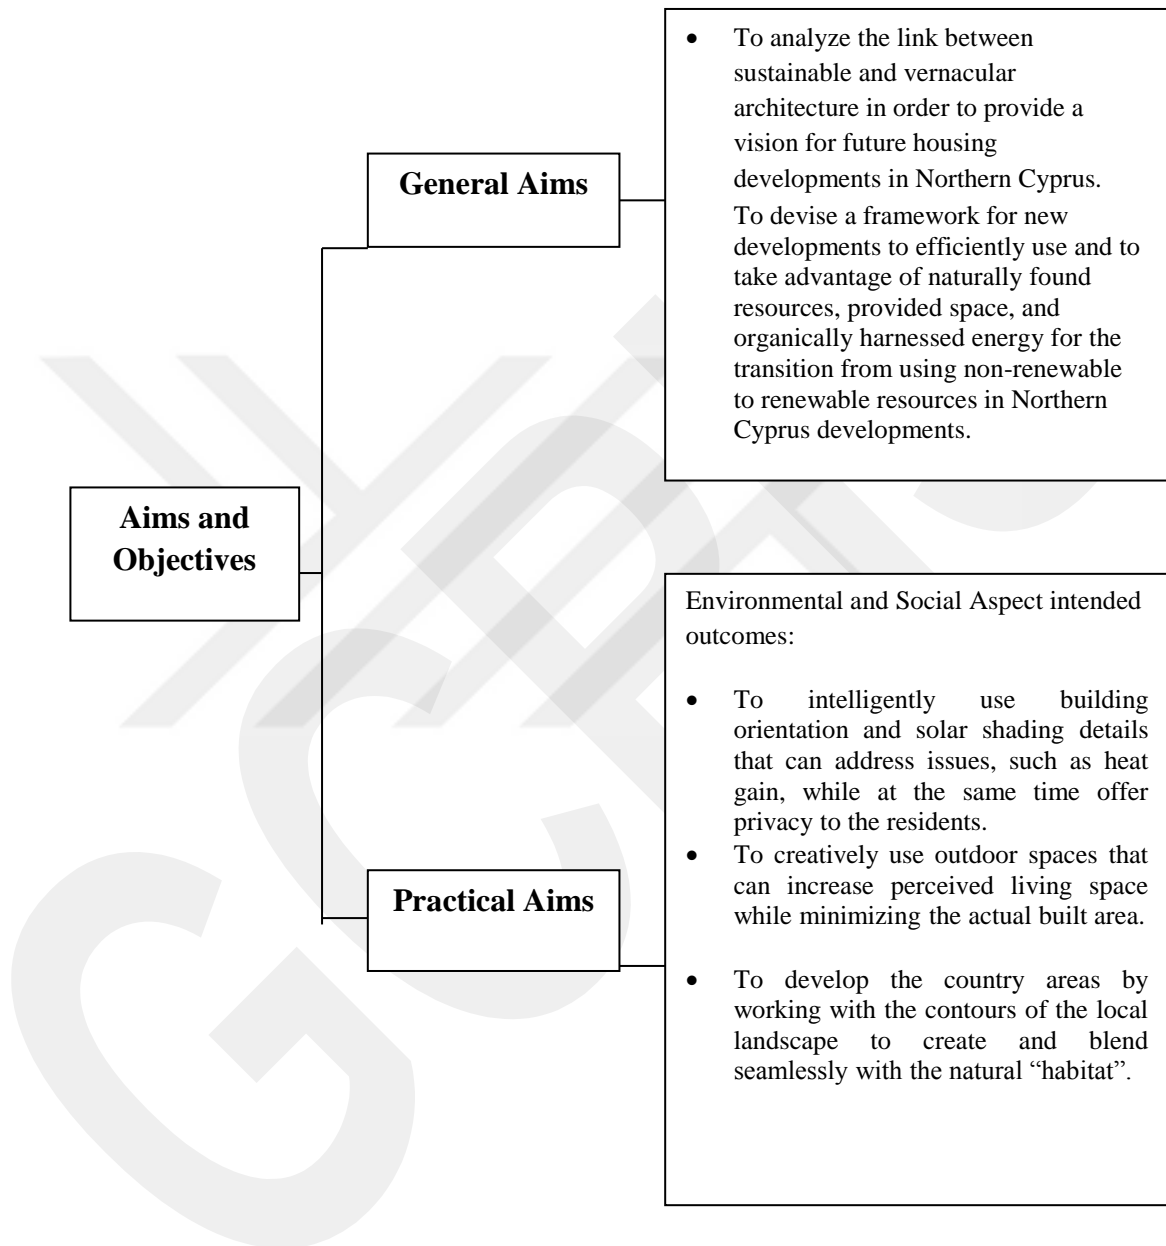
Aims and Objectives

General Aims

- To analyze the link between sustainable and vernacular architecture in order to provide a vision for future housing developments in Northern Cyprus.

To devise a framework for new developments to efficiently use and to take advantage of naturally found resources, provided space, and organically harnessed energy for the transition from using non-renewable to renewable resources in Northern Cyprus developments.

Practical Aims

Environmental and Social Aspect intended outcomes:

- To intelligently use building orientation and solar shading details that can address issues, such as heat gain, while at the same time offer privacy to the residents.
- To creatively use outdoor spaces that can increase perceived living space while minimizing the actual built area.
- To develop the country areas by working with the contours of the local landscape to create and blend seamlessly with the natural "habitat".